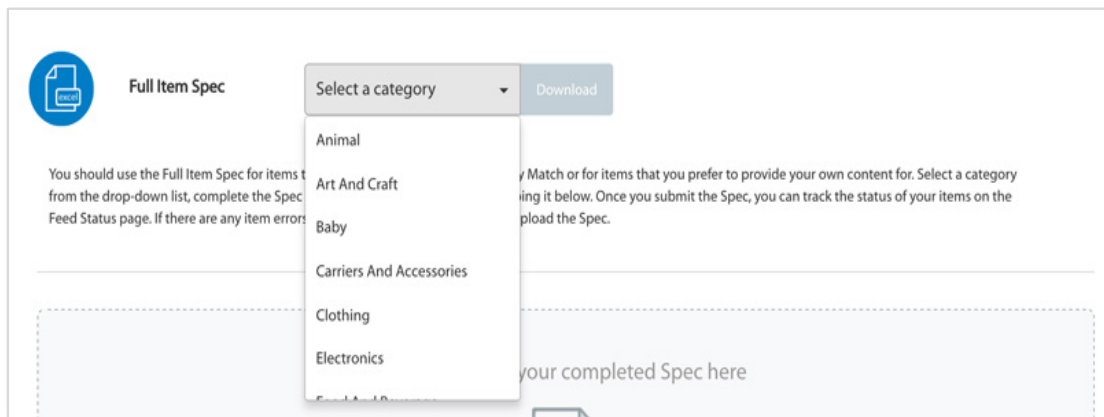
excel

Full Item Spec

Select a category

Download

Animal

Art And Craft

Baby

Carriers And Accessories

Clothing

Electronics

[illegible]

You should use the Full Item Spec for items t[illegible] y Match or for items that you prefer to provide your own content for. Select a category from the drop-down list, complete the Spec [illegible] ping it below. Once you submit the Spec, you can track the status of your items on the Feed Status page. If there are any item errors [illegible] pload the Spec.

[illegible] your completed Spec here